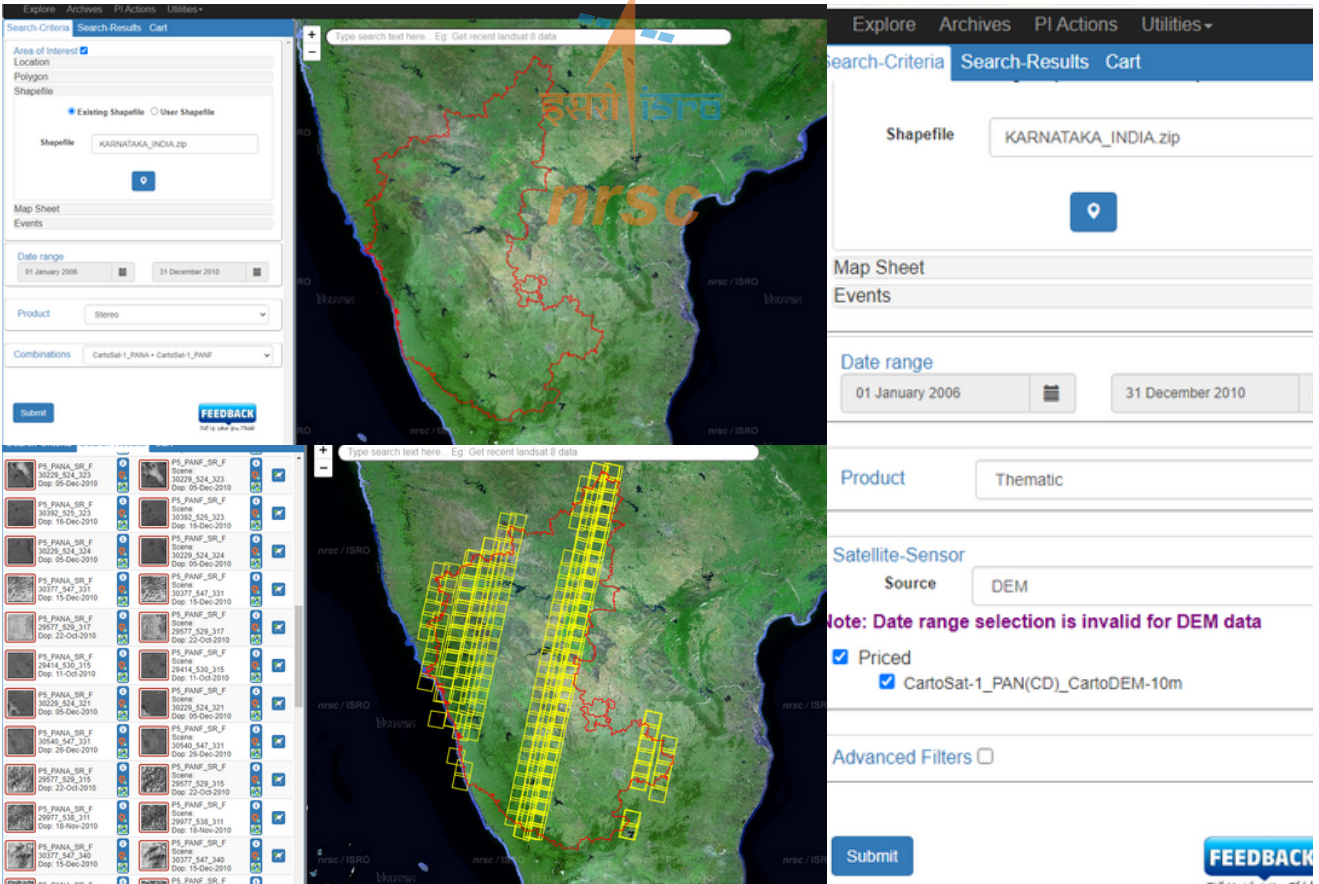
Explore Archives PI Actions Utilities
Search-Criteria Search-Results Cart
Area of Interest
Location
Polygon
Shapefile
Existing Shapefile User Shapefile
Shapefile KARNATAKA_INDIA.zip
Map Sheet
Events
Date range
01 January 2006
31 December 2010
Product Stereo
Combinations CartoSat-1_PANA + CartoSat-1_PANF
Submit
FEEDBACK

Type search text here... Eg: Get recent landsat 8 data
इसरो isro
nrsc
nrsc / ISRO
bhuvan

| P5_PANA_SR_F 30229_524_323 Dop: 05-Dec-2010 | P5_PANF_SR_F Scene: 30229_524_323 Dop: 05-Dec-2010 |
|---|---|
| P5_PANA_SR_F 30392_525_323 Dop: 16-Dec-2010 | P5_PANF_SR_F Scene: 30392_525_323 Dop: 16-Dec-2010 |
| P5_PANA_SR_F 30229_524_324 Dop: 05-Dec-2010 | P5_PANF_SR_F Scene: 30229_524_324 Dop: 05-Dec-2010 |
| P5_PANA_SR_F 30377_547_331 Dop: 15-Dec-2010 | P5_PANF_SR_F Scene: 30377_547_331 Dop: 15-Dec-2010 |
| P5_PANA_SR_F 29577_529_317 Dop: 22-Oct-2010 | P5_PANF_SR_F Scene: 29577_529_317 Dop: 22-Oct-2010 |
| P5_PANA_SR_F 29414_530_315 Dop: 11-Oct-2010 | P5_PANF_SR_F Scene: 29414_530_315 Dop: 11-Oct-2010 |
| P5_PANA_SR_F 30229_524_321 Dop: 05-Dec-2010 | P5_PANF_SR_F Scene: 30229_524_321 Dop: 05-Dec-2010 |
| P5_PANA_SR_F 30540_547_331 Dop: 26-Dec-2010 | P5_PANF_SR_F Scene: 30540_547_331 Dop: 26-Dec-2010 |
| P5_PANA_SR_F 29577_529_315 Dop: 22-Oct-2010 | P5_PANF_SR_F Scene: 29577_529_315 Dop: 22-Oct-2010 |
| P5_PANA_SR_F 29977_538_311 Dop: 18-Nov-2010 | P5_PANF_SR_F Scene: 29977_538_311 Dop: 18-Nov-2010 |
| P5_PANA_SR_F 30377_547_340 Dop: 15-Dec-2010 | P5_PANF_SR_F Scene: 30377_547_340 Dop: 15-Dec-2010 |
| P5_PANA_SR_F | P5_PANF_SR_F |

Type search text here... Eg: Get recent landsat 8 data
nrsc / ISRO
bhuvan

Explore Archives PI Actions Utilities
Search-Criteria Search-Results Cart
Shapefile KARNATAKA_INDIA.zip
Map Sheet
Events
Date range
01 January 2006
31 December 2010
Product Thematic
Satellite-Sensor
Source DEM
Note: Date range selection is invalid for DEM data
Priced
CartoSat-1_PAN(CD)_CartoDEM-10m
Advanced Filters
Submit
FEEDBACK